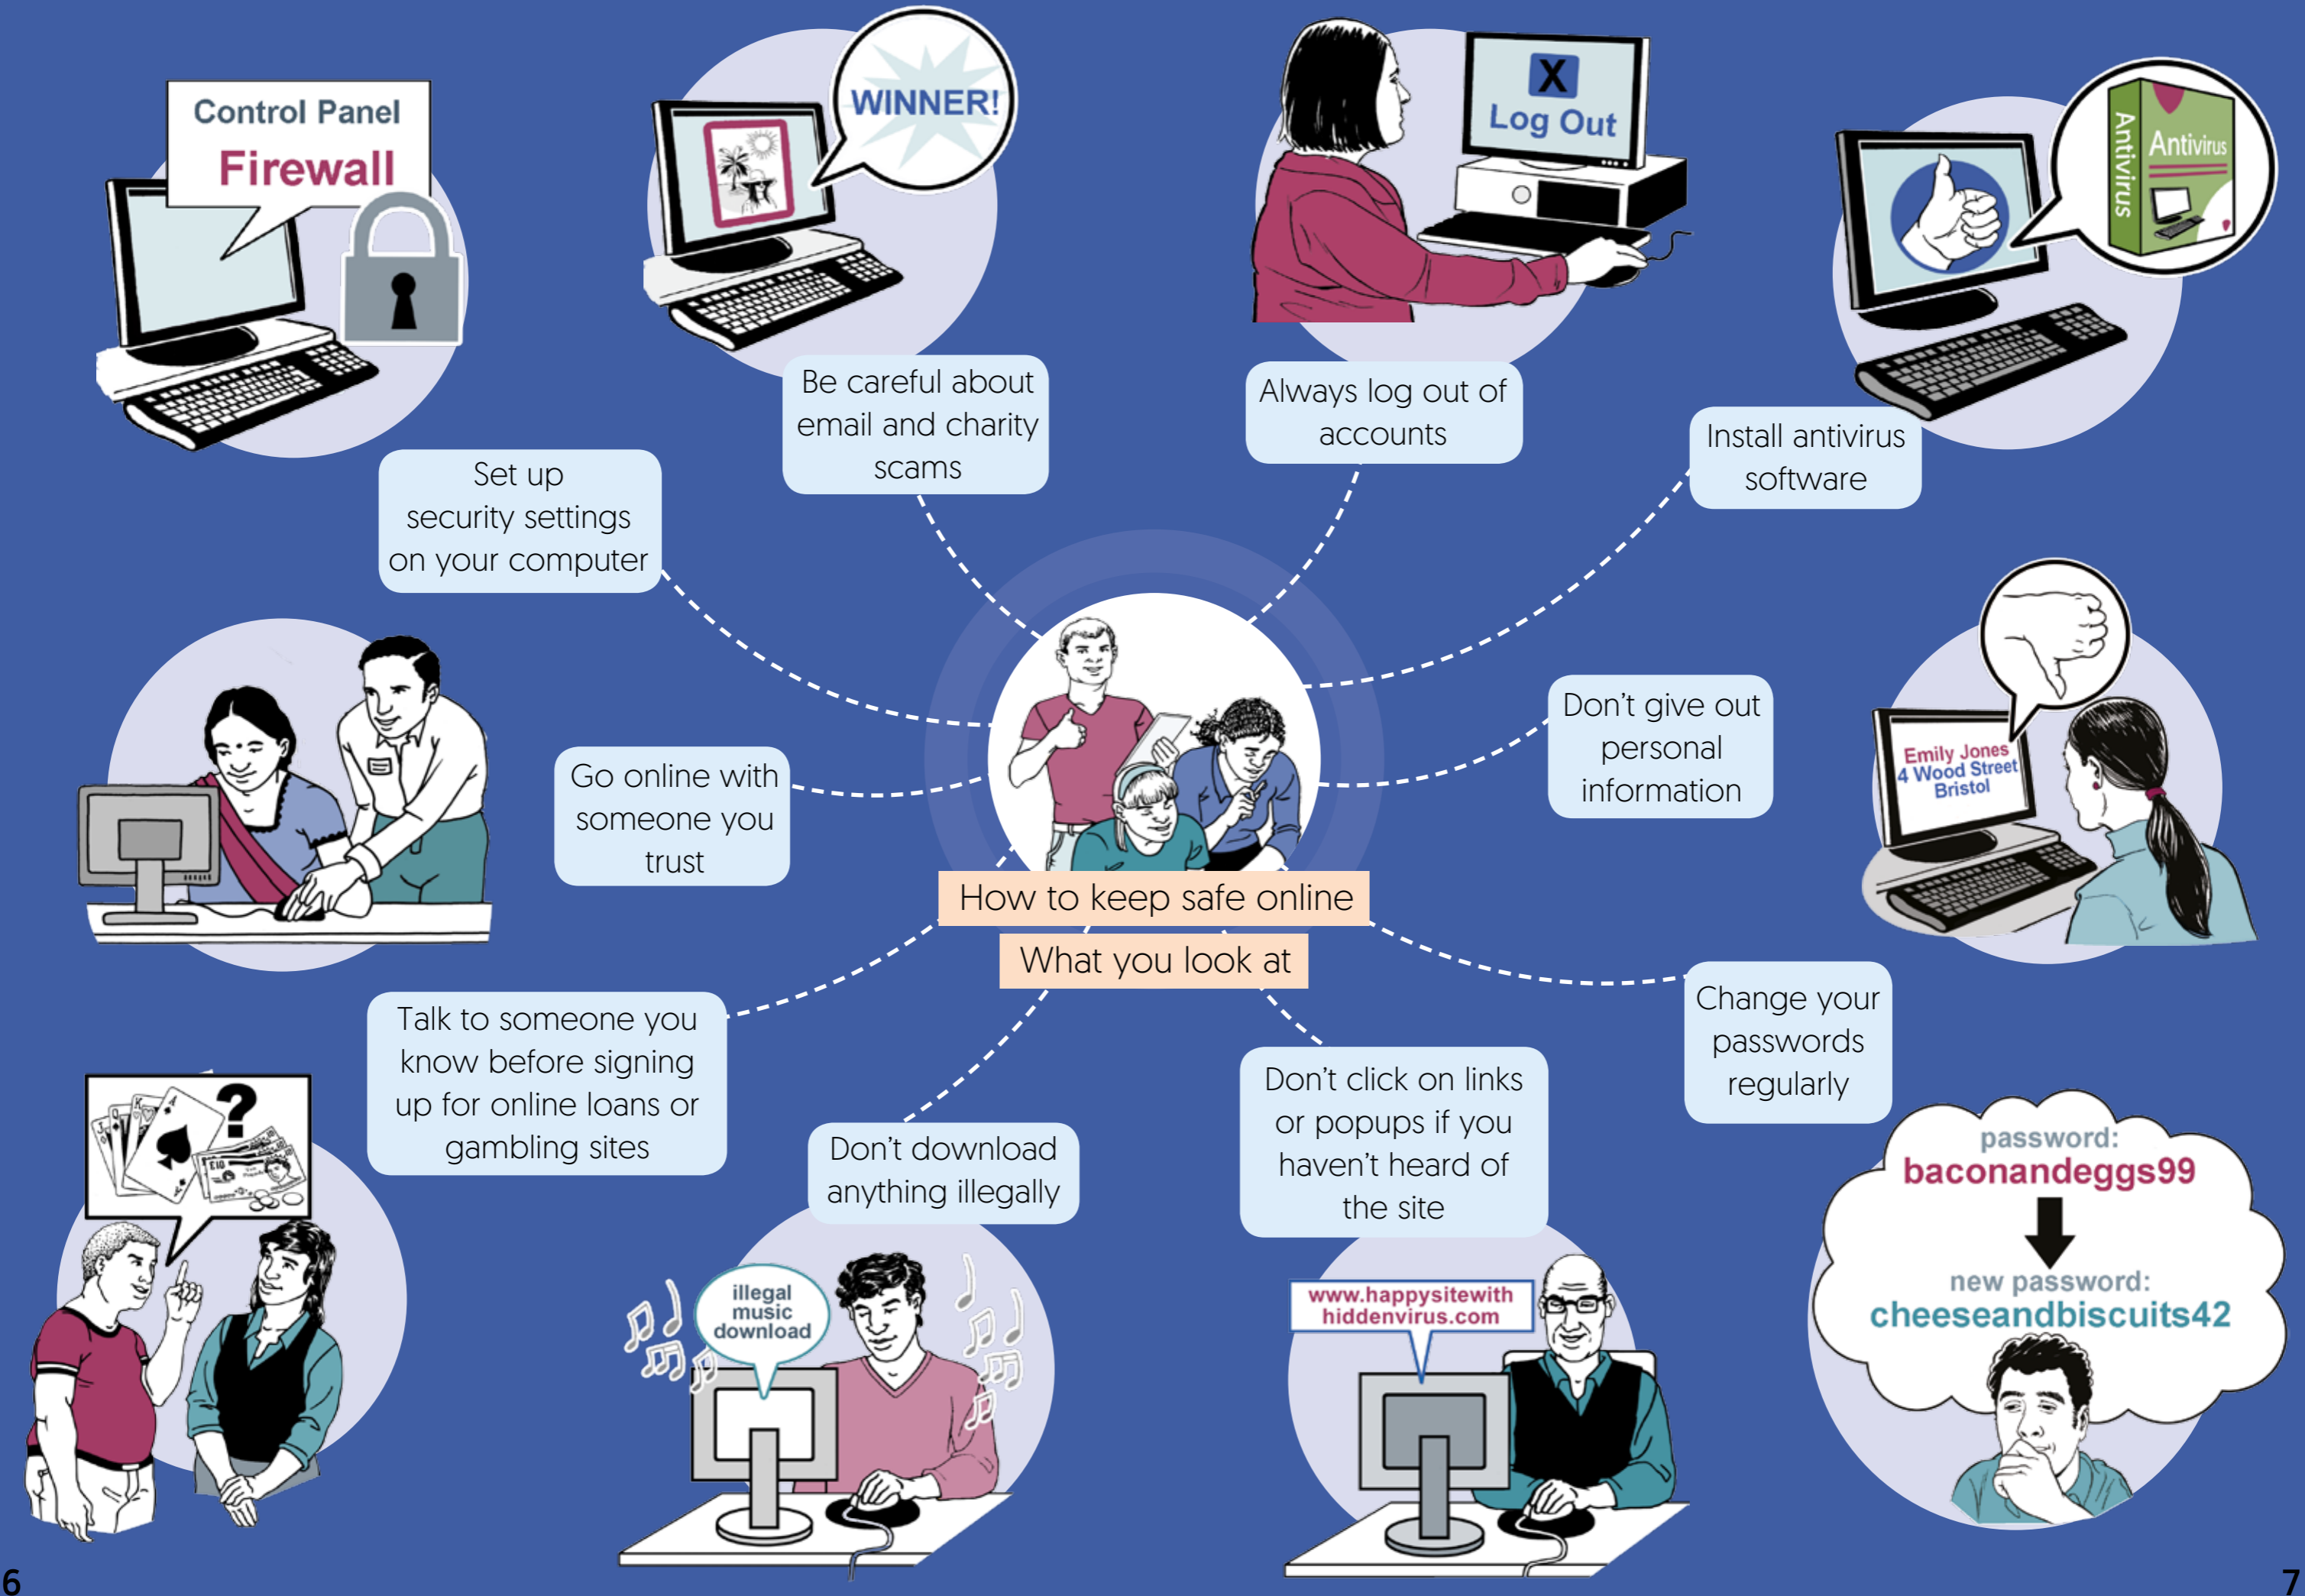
Control Panel
Firewall

WINNER!

X
Log Out

Antivirus
Antivirus

Be careful about email and charity scams

Always log out of accounts

Install antivirus software

Set up security settings on your computer

Don't give out personal information

Emily Jones
4 Wood Street
Bristol

Go online with someone you trust

How to keep safe online

What you look at

Talk to someone you know before signing up for online loans or gambling sites

Change your passwords regularly

Don't download anything illegally

Don't click on links or popups if you haven't heard of the site

password:
baconandeggs99

new password:
cheeseandbiscuits42

illegal music download

www.happysitewithhiddenvirus.com

6

7